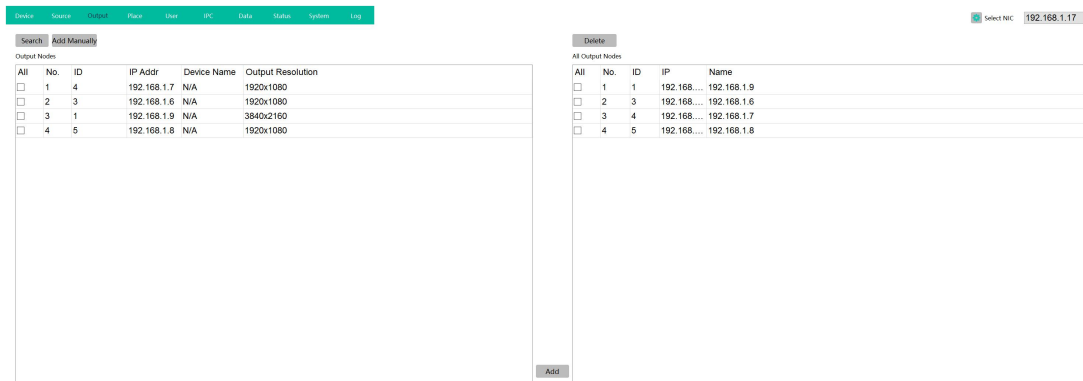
Device Source Output Place User IPC Data Status System Log

Select NIC 192.168.1.17

Search Add Manually

Output Nodes

| All | No. | ID | IP Addr | Device Name | Output Resolution |
|---|---|---|---|---|---|
| ☐ | 1 | 4 | 192.168.1.7 | N/A | 1920x1080 |
| ☐ | 2 | 3 | 192.168.1.6 | N/A | 1920x1080 |
| ☐ | 3 | 1 | 192.168.1.9 | N/A | 3840x2160 |
| ☐ | 4 | 5 | 192.168.1.8 | N/A | 1920x1080 |

Add

Delete

All Output Nodes

| All | No. | ID | IP | Name |
|---|---|---|---|---|
| ☐ | 1 | 1 | 192.168.... | 192.168.1.9 |
| ☐ | 2 | 3 | 192.168.... | 192.168.1.6 |
| ☐ | 3 | 4 | 192.168.... | 192.168.1.7 |
| ☐ | 4 | 5 | 192.168.... | 192.168.1.8 |